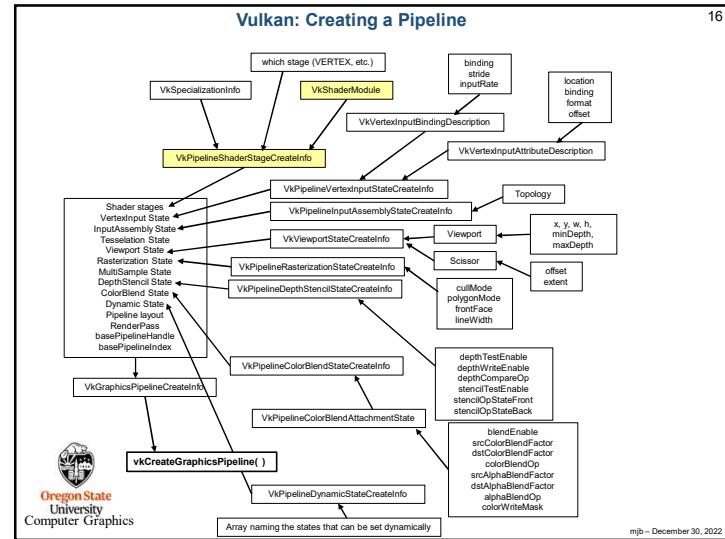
Vulkan: Creating a Pipeline

16

which stage (VERTEX, etc.)

VkSpecializationInfo

VkShaderModule

binding
stride
inputRate

location
binding
format
offset

VkVertexInputBindingDescription

VkPipelineShaderStageCreateInfo

VkVertexInputAttributeDescription

VkPipelineVertexInputStateCreateInfo

Topology

Shader stages
VertexInput State
InputAssembly State
Tesselation State
Viewport State
Rasterization State
MultiSample State
DepthStencil State
ColorBlend State
Dynamic State
Pipeline layout
RenderPass
basePipelineHandle
basePipelineIndex

VkPipelineInputAssemblyStateCreateInfo

x, y, w, h,
minDepth,
maxDepth

VkViewportStateCreateInfo

Viewport

Scissor

VkPipelineRasterizationStateCreateInfo

offset
extent

VkPipelineDepthStencilStateCreateInfo

cullMode
polygonMode
frontFace
lineWidth

VkPipelineColorBlendStateCreateInfo

depthTestEnable
depthWriteEnable
depthCompareOp
stencilTestEnable
stencilOpStateFront
stencilOpStateBack

VkGraphicsPipelineCreateInfo

VkPipelineColorBlendAttachmentState

blendEnable
srcColorBlendFactor
dstColorBlendFactor
colorBlendOp
srcAlphaBlendFactor
dstAlphaBlendFactor
alphaBlendOp
colorWriteMask

vkCreateGraphicsPipeline( )

VkPipelineDynamicStateCreateInfo

Oregon State
University
Computer Graphics

Array naming the states that can be set dynamically

mjb – December 30, 2022